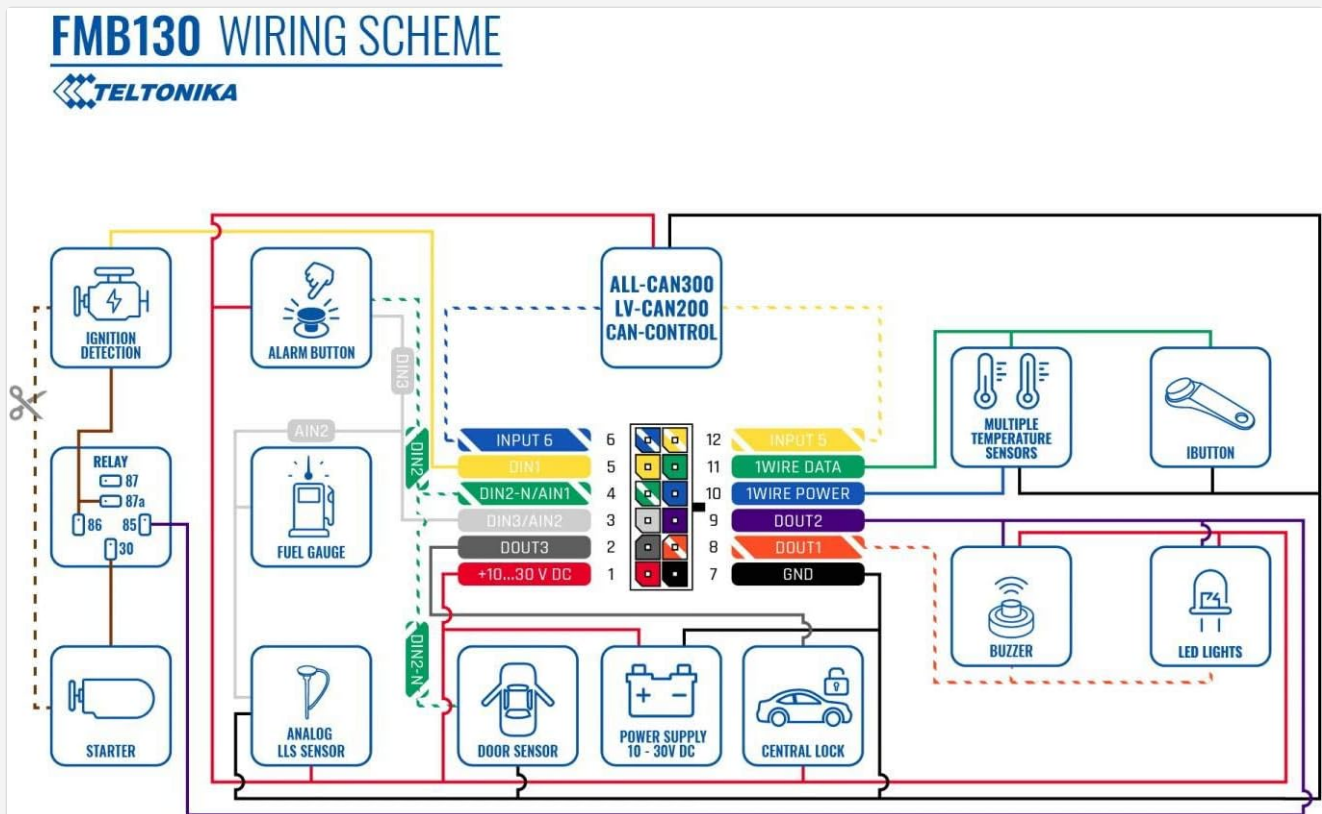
FMB130 WIRING SCHEME

TELTONIKA

IGNITION DETECTION

ALARM BUTTON

ALL-CAN300
LV-CAN200
CAN-CONTROL

RELAY
87
87a
86
85
30

AIN2

DIN3

DIN2

FUEL GAUGE

INPUT 6 6
DIN1 5
DIN2-N/AIN1 4
DIN3/AIN2 3
DOUT3 2
+10...30 V DC 1

12 INPUT 5
11 1WIRE DATA
10 1WIRE POWER
9 DOUT2
8 DOUT1
7 GND

MULTIPLE TEMPERATURE SENSORS

IBUTTON

BUZZER

LED LIGHTS

DIN2-N

STARTER

ANALOG LLS SENSOR

DOOR SENSOR

POWER SUPPLY 10 - 30V DC

CENTRAL LOCK